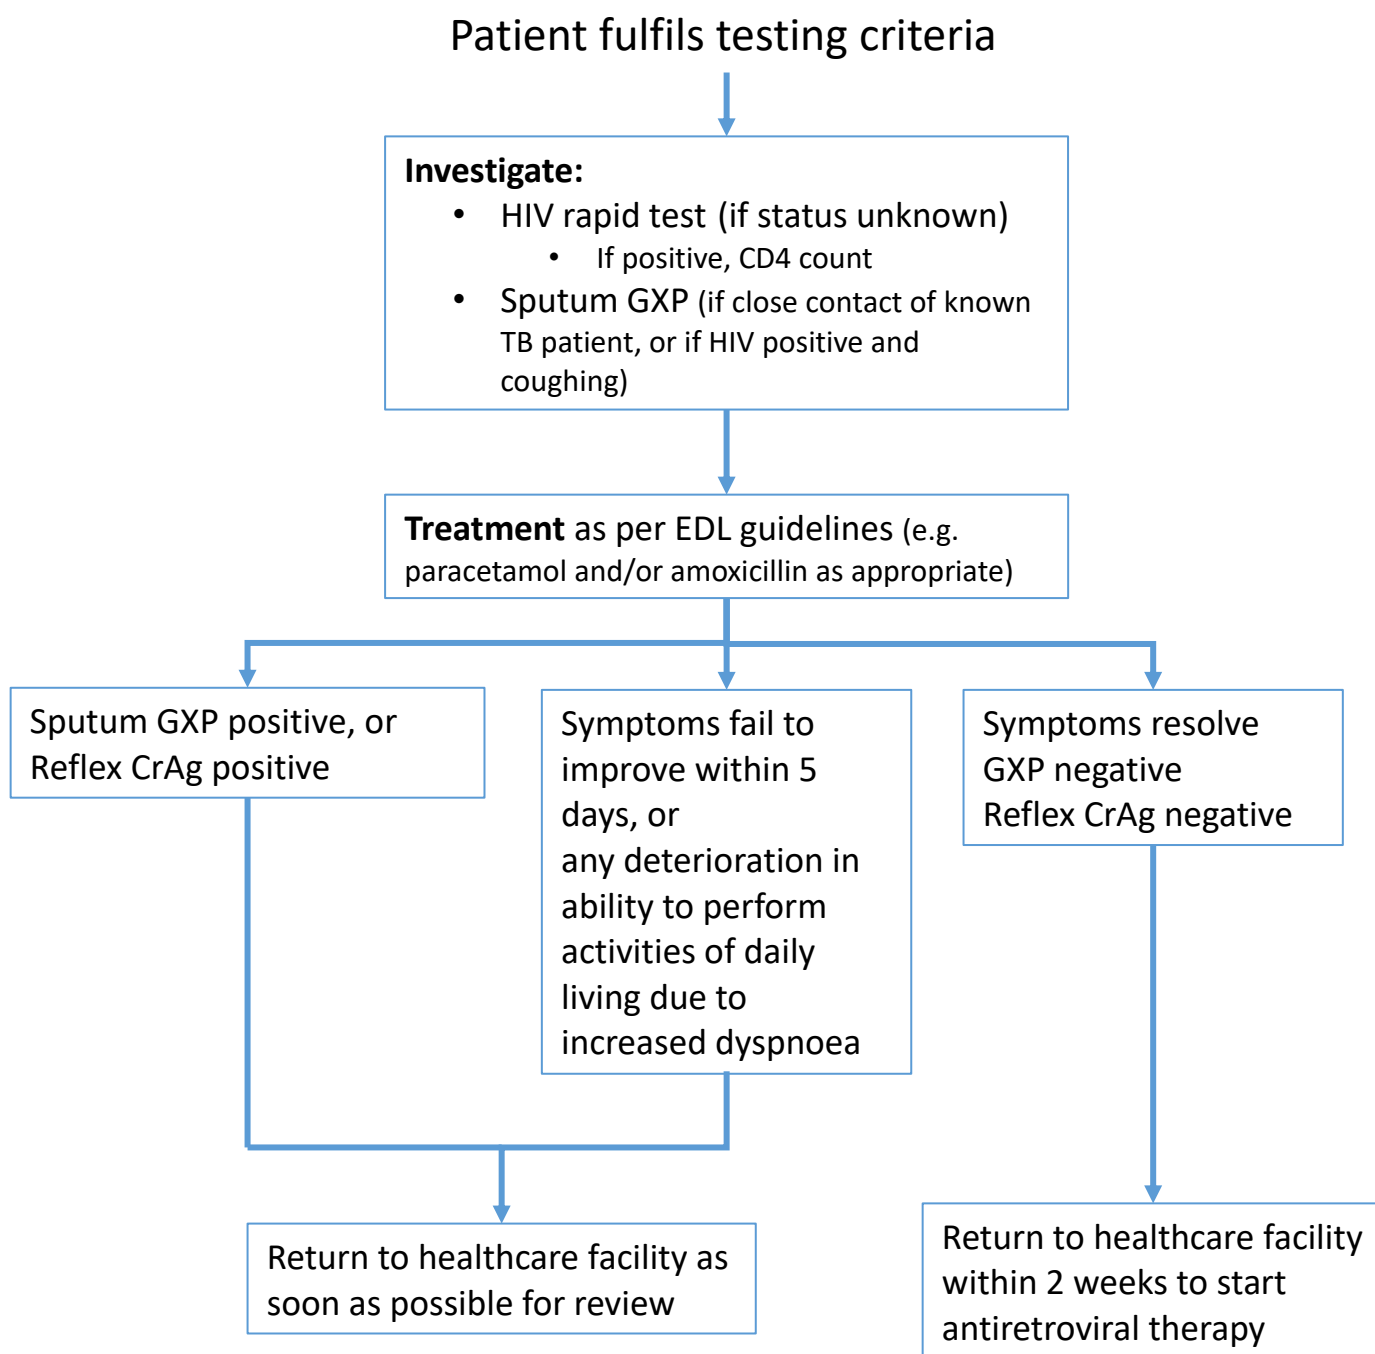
Patient fulfils testing criteria

**Investigate:**
- HIV rapid test (if status unknown)
  - If positive, CD4 count
- Sputum GXP (if close contact of known TB patient, or if HIV positive and coughing)

**Treatment** as per EDL guidelines (e.g. paracetamol and/or amoxicillin as appropriate)

Sputum GXP positive, or Reflex CrAg positive

Symptoms fail to improve within 5 days, or any deterioration in ability to perform activities of daily living due to increased dyspnoea

Symptoms resolve
GXP negative
Reflex CrAg negative

Return to healthcare facility as soon as possible for review

Return to healthcare facility within 2 weeks to start antiretroviral therapy